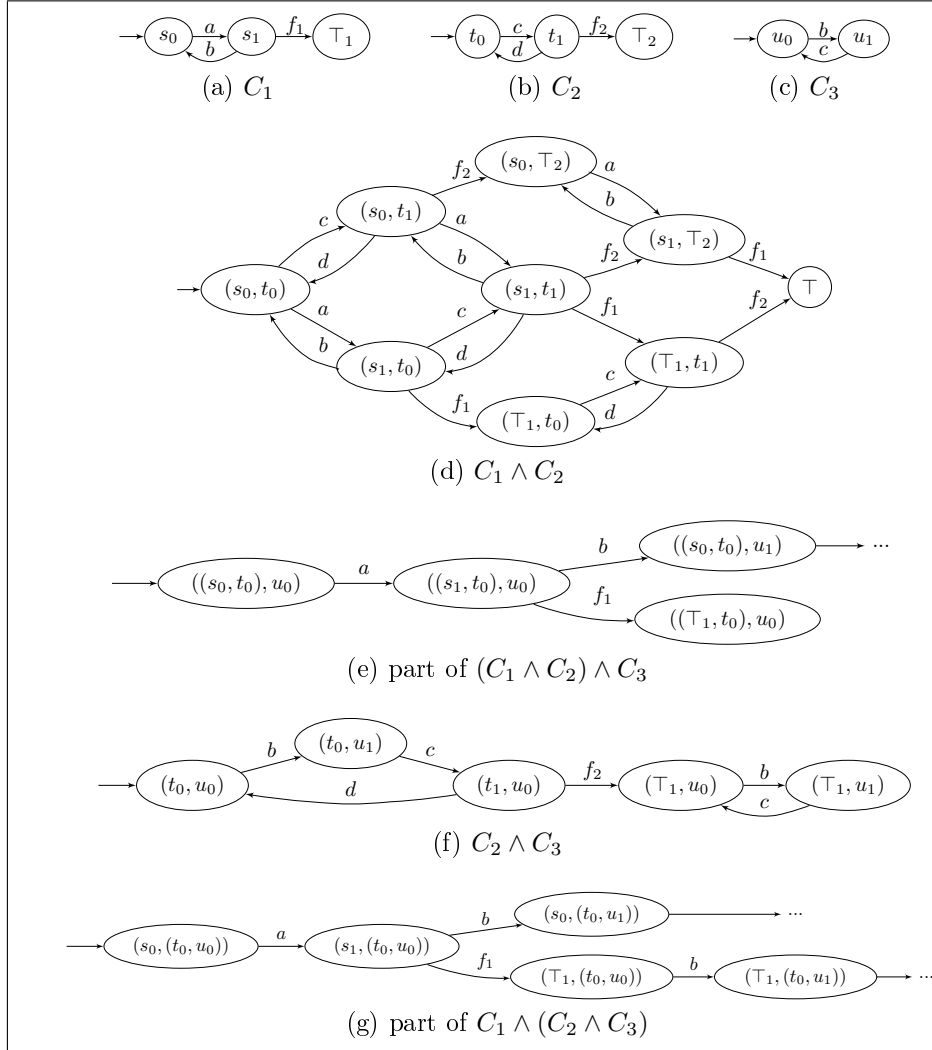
$s_0$ $a$ $b$ $s_1$ $f_1$ $\top_1$
(a) $C_1$

$t_0$ $c$ $d$ $t_1$ $f_2$ $\top_2$
(b) $C_2$

$u_0$ $b$ $c$ $u_1$
(c) $C_3$

$(s_0, \top_2)$ $f_2$ $a$ $b$ $(s_0, t_1)$ $a$ $c$ $(s_1, \top_2)$ $b$ $f_2$ $f_1$ $d$ $(s_0, t_0)$ $(s_1, t_1)$ $\top$ $a$ $f_1$ $f_2$ $c$ $b$ $(s_1, t_0)$ $d$ $(\top_1, t_1)$ $c$ $f_1$ $d$ $(\top_1, t_0)$
(d) $C_1 \wedge C_2$

$((s_0, t_0), u_0)$ $a$ $((s_1, t_0), u_0)$ $b$ $((s_0, t_0), u_1)$ ··· $f_1$ $((\top_1, t_0), u_0)$
(e) part of $(C_1 \wedge C_2) \wedge C_3$

$b$ $(t_0, u_1)$ $c$ $(t_0, u_0)$ $d$ $(t_1, u_0)$ $f_2$ $(\top_1, u_0)$ $b$ $c$ $(\top_1, u_1)$
(f) $C_2 \wedge C_3$

$(s_0, (t_0, u_0))$ $a$ $(s_1, (t_0, u_0))$ $b$ $(s_0, (t_0, u_1))$ ··· $f_1$ $(\top_1, (t_0, u_0))$ $b$ $(\top_1, (t_0, u_1))$ ···
(g) part of $C_1 \wedge (C_2 \wedge C_3)$